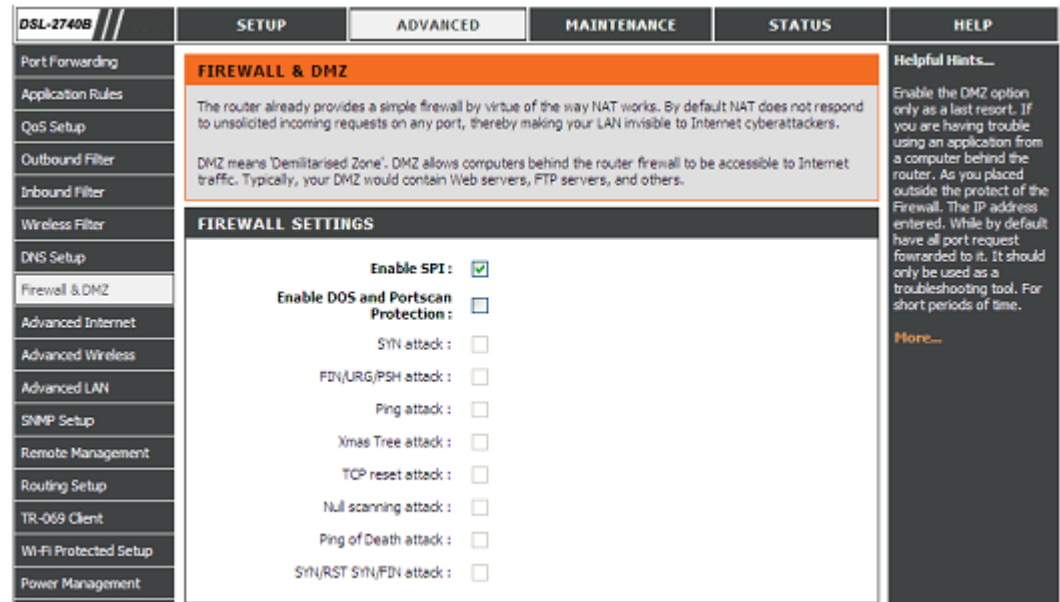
DSL-2740B

SETUP

ADVANCED

MAINTENANCE

STATUS

HELP

Port Forwarding

Application Rules

QoS Setup

Outbound Filter

Inbound Filter

Wireless Filter

DNS Setup

Firewall & DMZ

Advanced Internet

Advanced Wireless

Advanced LAN

SNMP Setup

Remote Management

Routing Setup

TR-069 Client

Wi-Fi Protected Setup

Power Management

FIREWALL & DMZ

The router already provides a simple firewall by virtue of the way NAT works. By default NAT does not respond to unsolicited incoming requests on any port, thereby making your LAN invisible to Internet cyberattackers.

DMZ means 'Demilitarised Zone'. DMZ allows computers behind the router firewall to be accessible to Internet traffic. Typically, your DMZ would contain Web servers, FTP servers, and others.

FIREWALL SETTINGS

Enable SPI :

Enable DOS and Portscan Protection :

SYN attack :

FIN/URG/PSH attack :

Ping attack :

Xmas Tree attack :

TCP reset attack :

Null scanning attack :

Ping of Death attack :

SYN/RST SYN/FIN attack :

Helpful Hints...

Enable the DMZ option only as a last resort. If you are having trouble using an application from a computer behind the router. As you placed outside the protect of the Firewall. The IP address entered. While by default have all port request fowrarded to it. It should only be used as a troubleshooting tool. For short periods of time.

More...